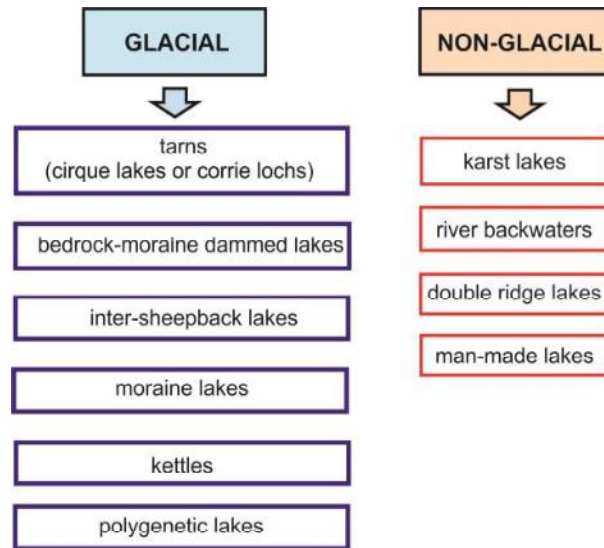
GLACIAL

tarns
(cirque lakes or corrie lochs)

bedrock-moraine dammed lakes

inter-sheepback lakes

moraine lakes

kettles

polygenetic lakes

NON-GLACIAL

karst lakes

river backwaters

double ridge lakes

man-made lakes